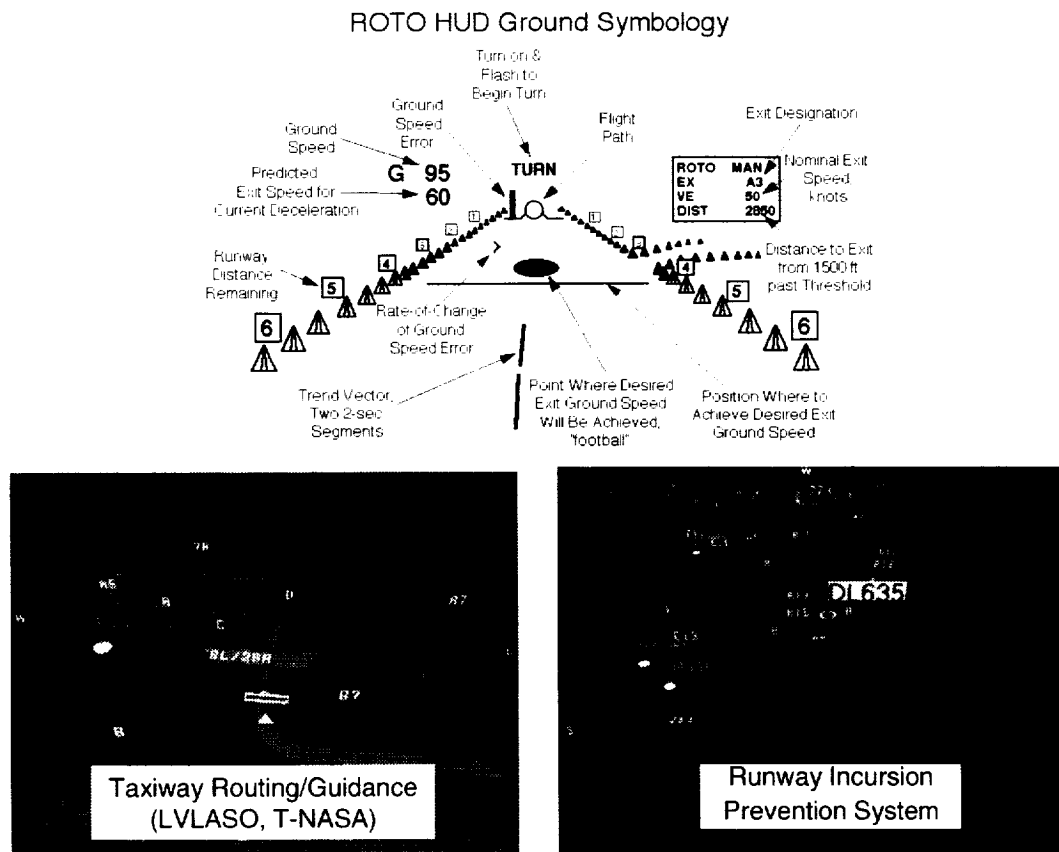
ROTO HUD Ground Symbology

Turn on & Flash to Begin Turn

Ground Speed Error

Flight Path

Exit Designation

Ground Speed

G 95

TURN

Predicted Exit Speed for Current Deceleration

60

| ROTO | MAN |
|---|---|
| EX | A3 |
| VE | 50 |
| DIST | 2850 |

Nominal Exit Speed knots

Runway Distance Remaining

4

5

6

Distance to Exit from 1500 ft past Threshold

4

5

6

Rate-of-Change of Ground Speed Error

Trend Vector, Two 2-sec Segments

Point Where Desired Exit Ground Speed Will Be Achieved, "football"

Position Where to Achieve Desired Exit Ground Speed

DL738R

Taxiway Routing/Guidance (LVLASO, T-NASA)

DL635

Runway Incursion Prevention System